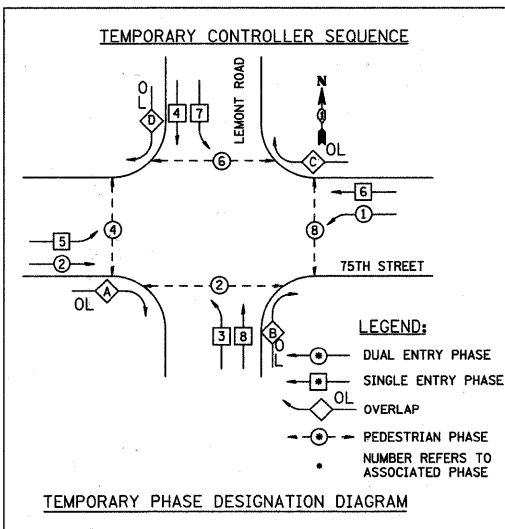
TEMPORARY CONTROLLER SEQUENCE

LEMONT ROAD

N

O L

D

4

7

C

OL

6

6

1

5

4

8

2

75TH STREET

2

A

OL

3

8

B

O L

LEGEND:

* DUAL ENTRY PHASE

* SINGLE ENTRY PHASE

OL OVERLAP

* PEDESTRIAN PHASE

* NUMBER REFERS TO ASSOCIATED PHASE

TEMPORARY PHASE DESIGNATION DIAGRAM